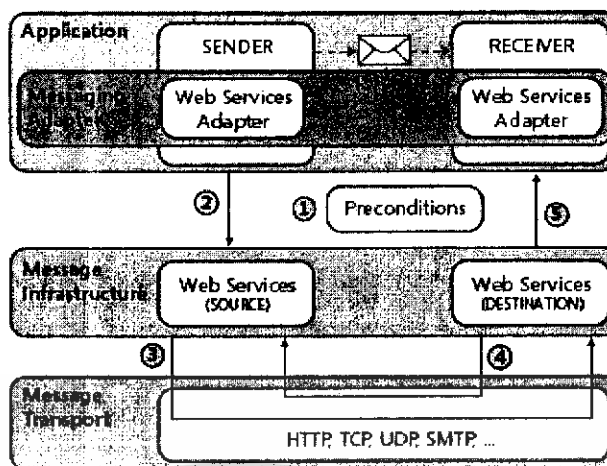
Application

SENDER

RECEIVER

Messaging Adapter

Web Services Adapter

Web Services Adapter

②

①

Preconditions

⑤

Message Infrastructure

Web Services (SOURCE)

Web Services (DESTINATION)

③

④

Message Transport

HTTP, TCP, UDP, SMTP, ...